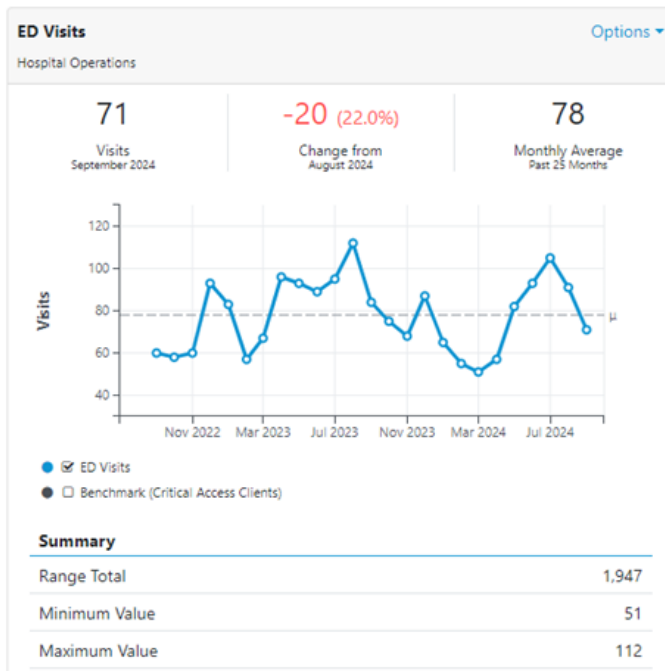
ED Visits
Hospital Operations
Options ▾

71
Visits
September 2024

-20 (22.0%)
Change from
August 2024

78
Monthly Average
Past 25 Months

Visits
120
100
80
60
40
μ
Nov 2022
Mar 2023
Jul 2023
Nov 2023
Mar 2024
Jul 2024

☑ ED Visits
☐ Benchmark (Critical Access Clients)

Summary

| | |
|---|---|
| Range Total | 1,947 |
| Minimum Value | 51 |
| Maximum Value | 112 |